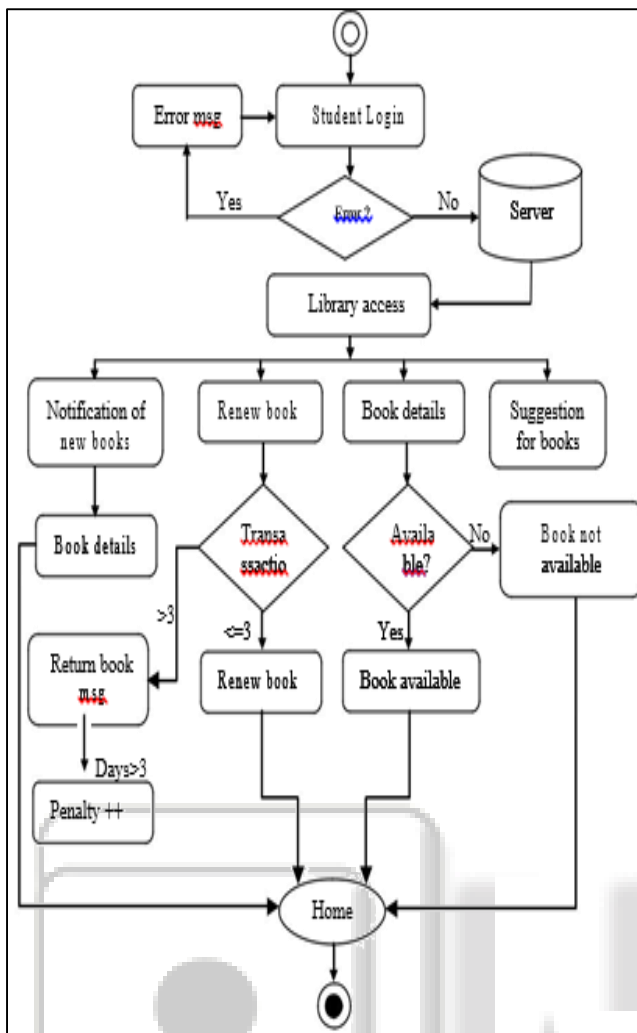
Error msg

Student Login

Yes

Error ?

No

Server

Library access

Notification of new books

Renew book

Book details

Suggestion for books

Book details

Transa ssactio

Availa ble?

No

Book not available

>3

<=3

Yes

Return book msg

Renew book

Book available

Days>3

Penalty ++

Home